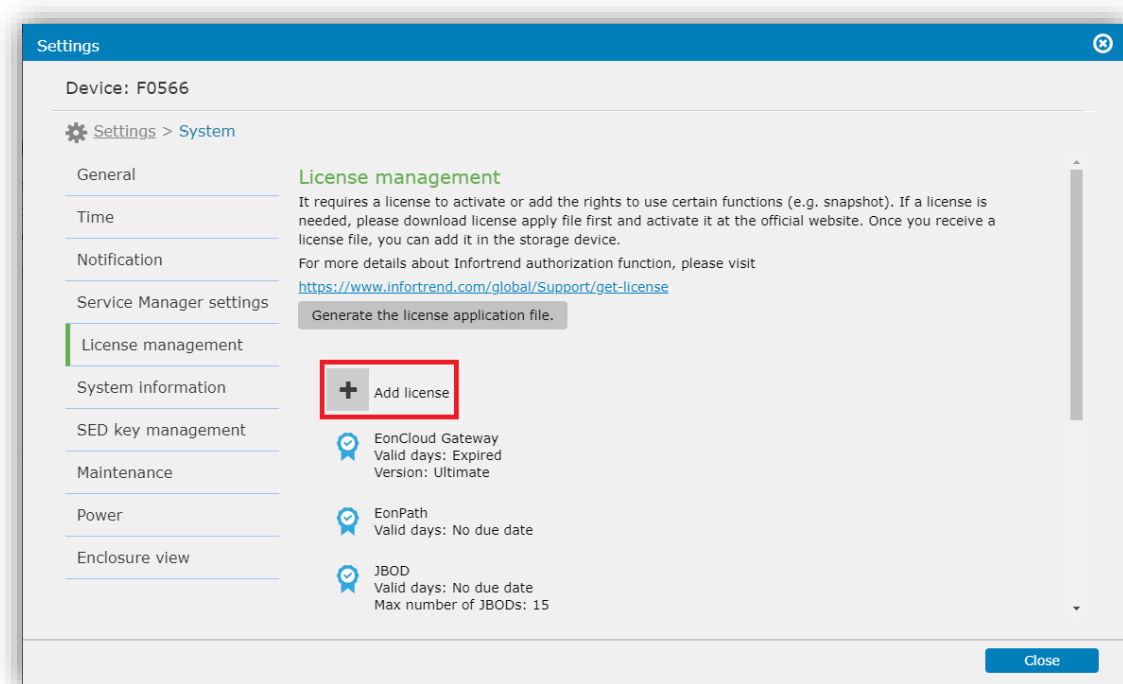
Settings

Device: F0566

Settings > System

General

Time

Notification

Service Manager settings

License management

System information

SED key management

Maintenance

Power

Enclosure view

License management

It requires a license to activate or add the rights to use certain functions (e.g. snapshot). If a license is needed, please download license apply file first and activate it at the official website. Once you receive a license file, you can add it in the storage device.

For more details about Infortrend authorization function, please visit

https://www.infortrend.com/global/Support/get-license

Generate the license application file.

Add license

EonCloud Gateway
Valid days: Expired
Version: Ultimate

EonPath
Valid days: No due date

JBOD
Valid days: No due date
Max number of JBODs: 15

Close